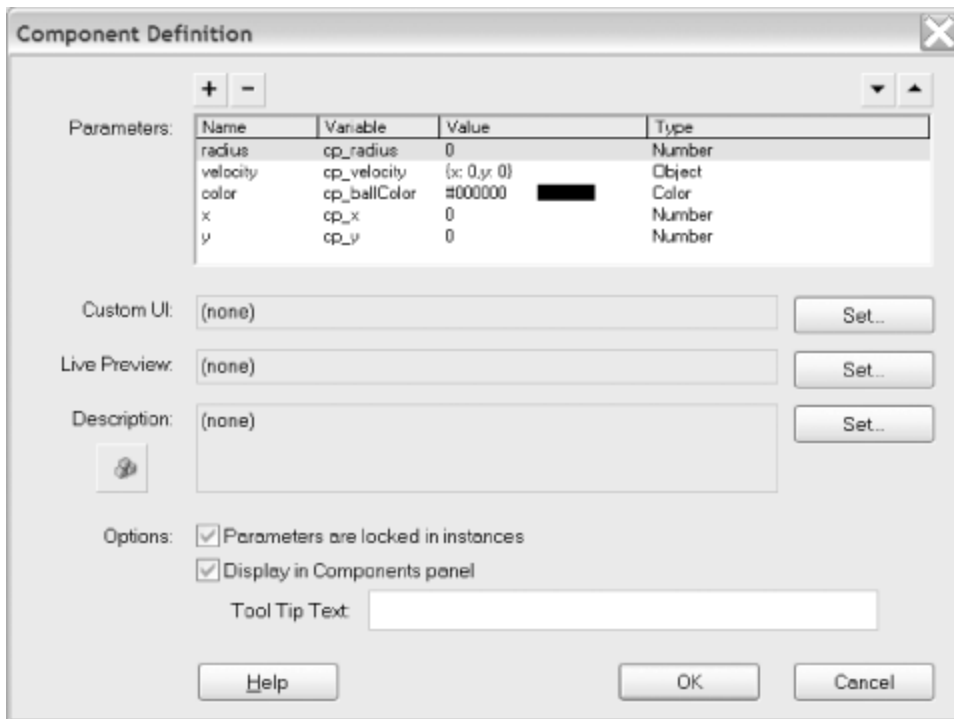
Component Definition

+ −

Parameters:

| Name | Variable | Value | Type |
|---|---|---|---|
| radius | cp_radius | 0 | Number |
| velocity | cp_velocity | {x: 0,y: 0} | Object |
| color | cp_ballColor | #000000 | Color |
| x | cp_x | 0 | Number |
| y | cp_y | 0 | Number |

Custom UI: (none) Set...

Live Preview: (none) Set...

Description: (none) Set...

Options: Parameters are locked in instances

Display in Components panel

Tool Tip Text:

Help OK Cancel